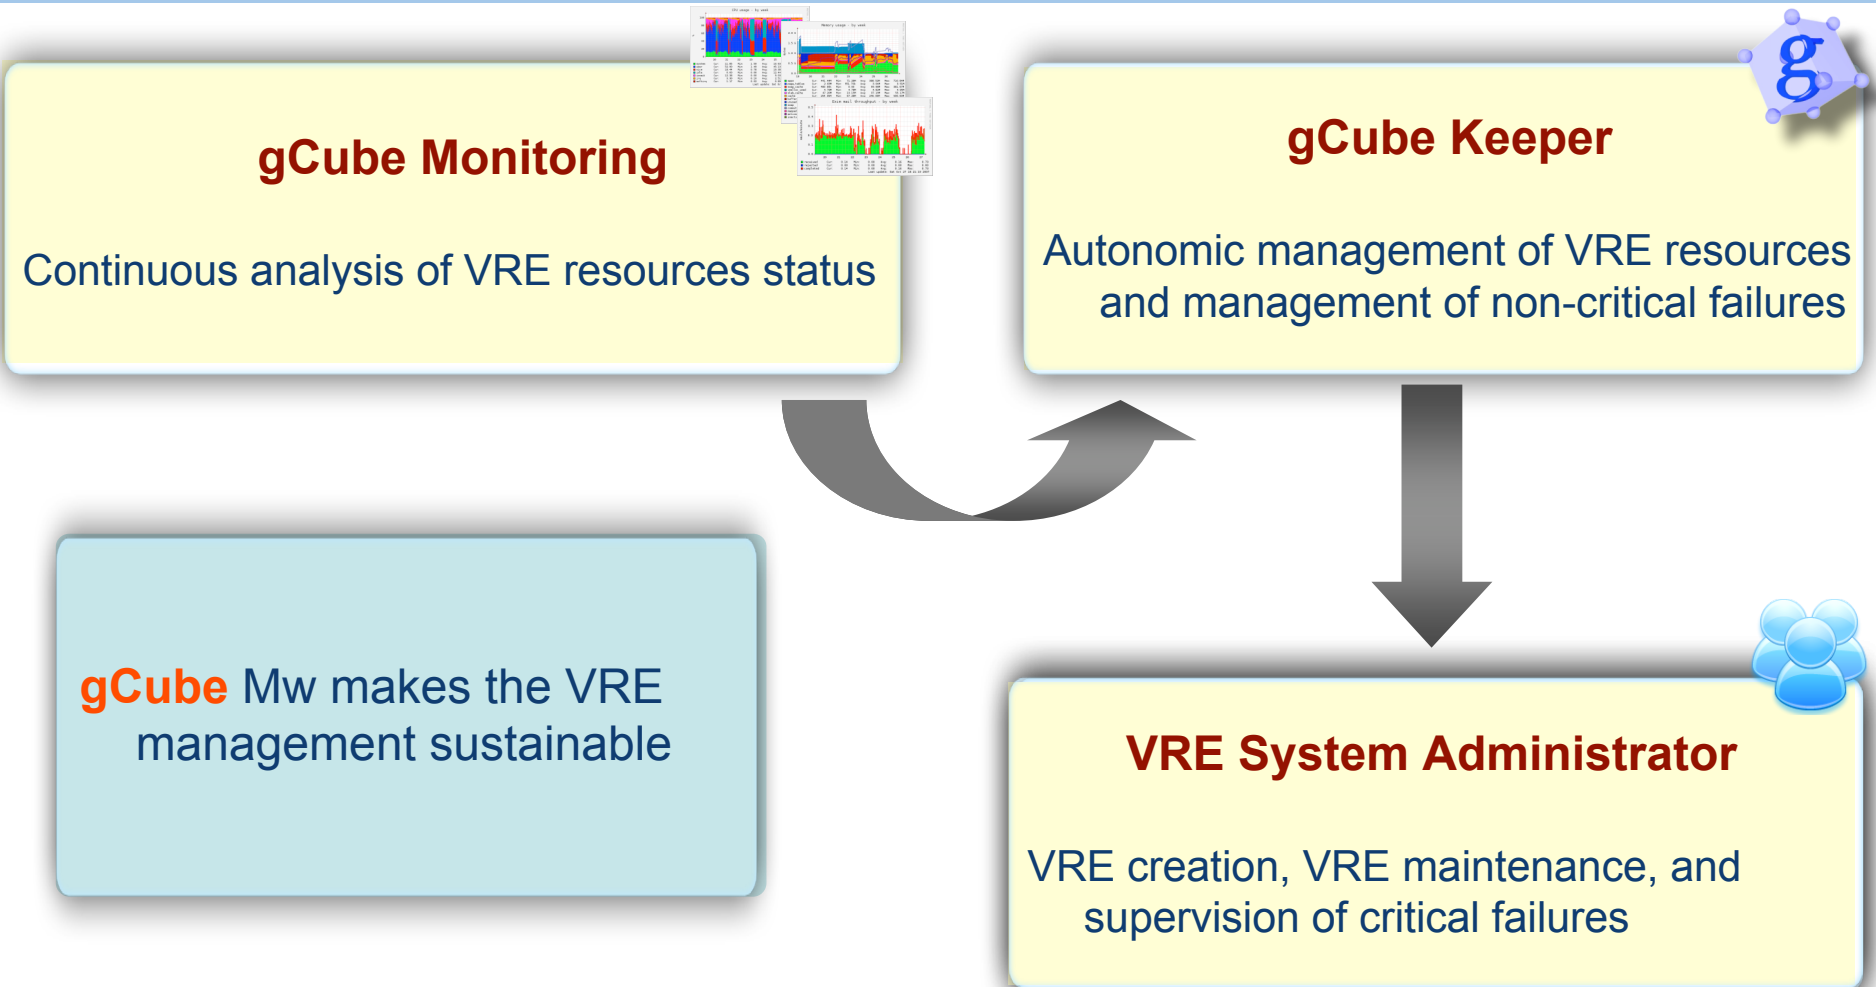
gCube Monitoring

Continuous analysis of VRE resources status

g

gCube Keeper

Autonomic management of VRE resources and management of non-critical failures

gCube Mw makes the VRE management sustainable

VRE System Administrator

VRE creation, VRE maintenance, and supervision of critical failures